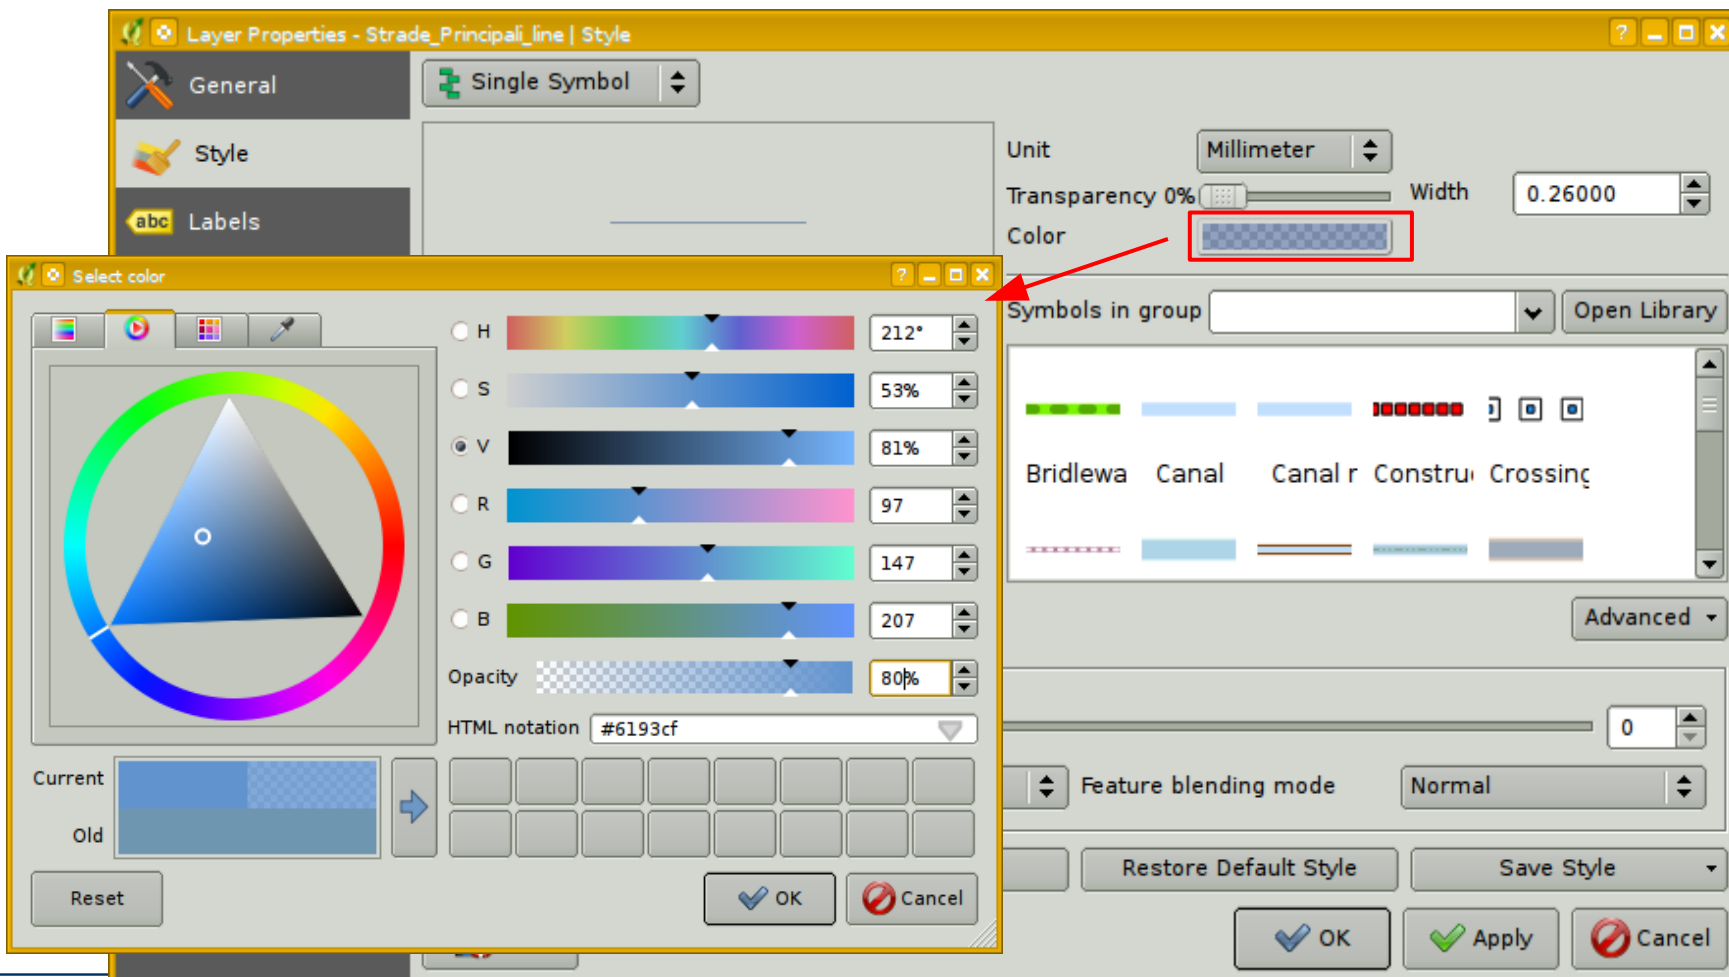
Layer Properties - Strade_Principali_line | Style

General

Style

abc Labels

Single Symbol

Unit Millimeter

Transparency 0%

Width 0.26000

Color

Symbols in group

Open Library

Bridlewa Canal Canal r Constru Crossing

Advanced

0

Feature blending mode Normal

Restore Default Style

Save Style

OK Apply Cancel

Select color

H 212°

S 53%

V 81%

R 97

G 147

B 207

Opacity 80%

HTML notation #6193cf

Current

Old

Reset

OK Cancel